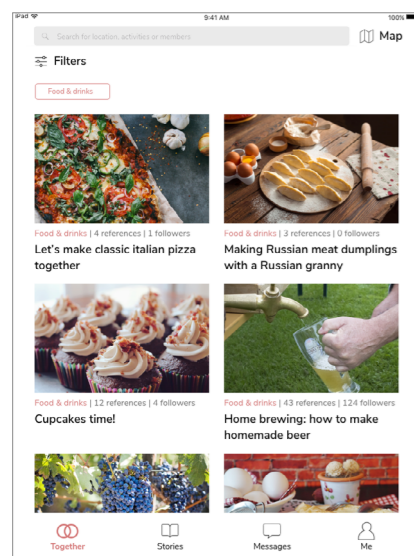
iPad 9:41 AM 100%

Search for location, activities or members

Map

Filters

Food & drinks

Food & drinks | 4 references | 1 followers

Let's make classic italian pizza together

Food & drinks | 3 references | 0 followers

Making Russian meat dumplings with a Russian granny

Food & drinks | 12 references | 4 followers

Cupcakes time!

Food & drinks | 43 references | 124 followers

Home brewing: how to make homemade beer

Together

Stories

Messages

Me